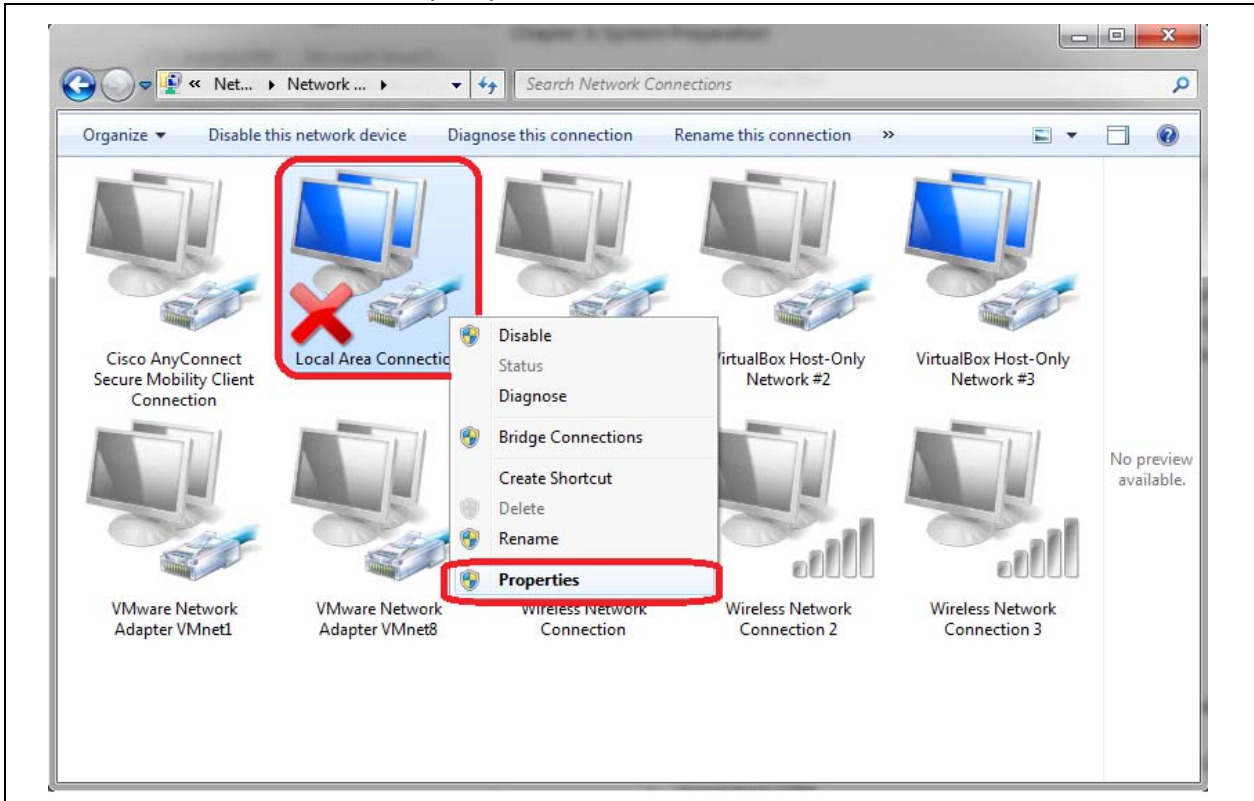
« Net... ▸ Network ... ▸

Search Network Connections

Organize ▾ Disable this network device Diagnose this connection Rename this connection »

Cisco AnyConnect Secure Mobility Client Connection

Local Area Connectio

Disable
Status
Diagnose
Bridge Connections
Create Shortcut
Delete
Rename
Properties

irtualBox Host-Only Network #2

VirtualBox Host-Only Network #3

No preview available.

VMware Network Adapter VMnet1

VMware Network Adapter VMnet8

Wireless Network Connection

Wireless Network Connection 2

Wireless Network Connection 3